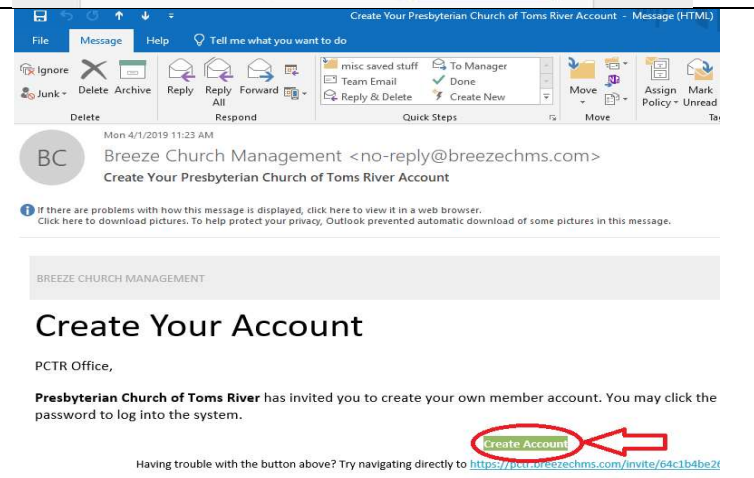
Create Your Presbyterian Church of Toms River Account - Message (HTML)

File Message Help Tell me what you want to do

Ignore
Junk
Delete Archive
Delete

Reply Reply All Forward
Respond

misc saved stuff
Team Email
Reply & Delete
To Manager
Done
Create New
Quick Steps

Move
Move

Assign Policy
Mark Unread
Ta

Mon 4/1/2019 11:23 AM

BC

Breeze Church Management <no-reply@breezechms.com>

Create Your Presbyterian Church of Toms River Account

If there are problems with how this message is displayed, click here to view it in a web browser.
Click here to download pictures. To help protect your privacy, Outlook prevented automatic download of some pictures in this message.

BREEZE CHURCH MANAGEMENT

Create Your Account

PCTR Office,

**Presbyterian Church of Toms River** has invited you to create your own member account. You may click the password to log into the system.

Create Account

Having trouble with the button above? Try navigating directly to https://pctr.breezechms.com/invite/64c1b4be2